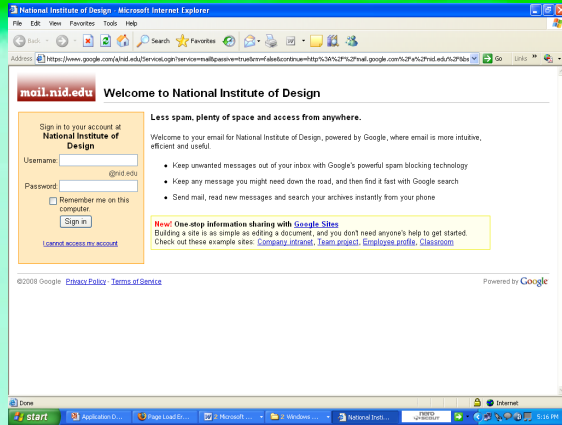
National Institute of Design - Microsoft Internet Explorer

File Edit View Favorites Tools Help

Back Search Favorites

Address https://www.google.com/a/nid.edu/ServiceLogin?service=mail&passive=true&rm=false&continue=http%3A%2F%2Fmail.google.com%2Fa%2Fnid.edu%2F&bs Go Links

mail.nid.edu

Welcome to National Institute of Design

Sign in to your account at National Institute of Design

Username:

@nid.edu

Password:

Remember me on this computer.

Sign in

I cannot access my account

Less spam, plenty of space and access from anywhere.

Welcome to your email for National Institute of Design, powered by Google, where email is more intuitive, efficient and useful.

- Keep unwanted messages out of your inbox with Google's powerful spam blocking technology
- Keep any message you might need down the road, and then find it fast with Google search
- Send mail, read new messages and search your archives instantly from your phone

New! One-stop information sharing with Google Sites
Building a site is as simple as editing a document, and you don't need anyone's help to get started.
Check out these example sites: Company intranet, Team project, Employee profile, Classroom

©2008 Google - Privacy Policy - Terms of Service

Powered by Google

Done

Internet

start Application D... Page Load Er... 2 Microsoft ... 2 Windows ... National Insti... 5:16 PM